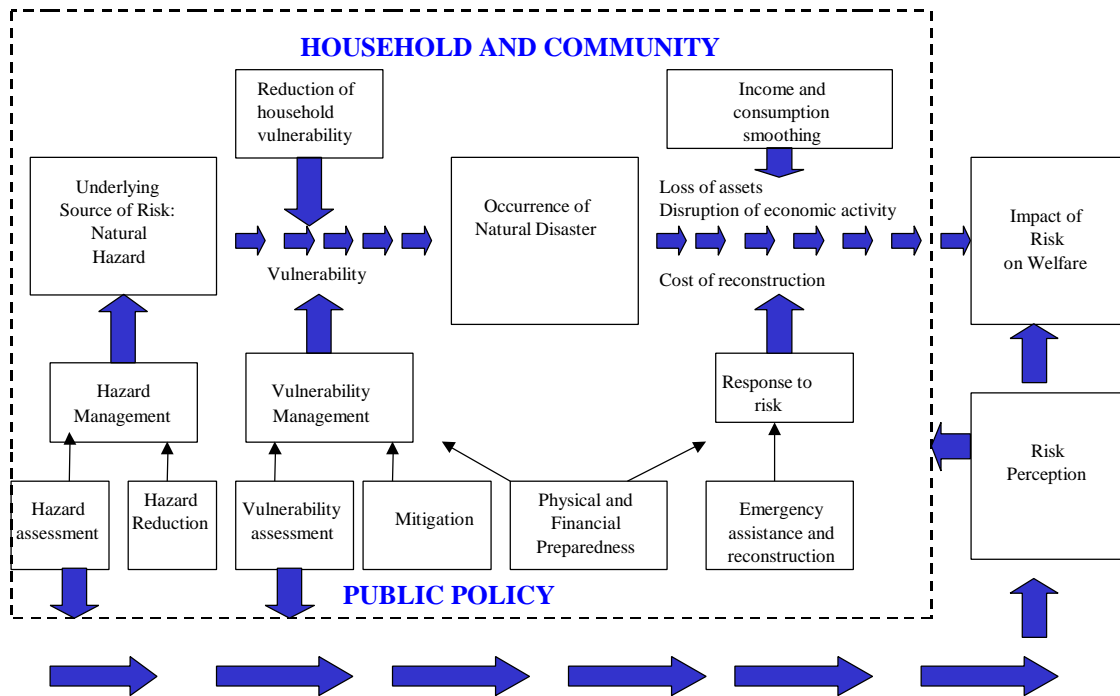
HOUSEHOLD AND COMMUNITY

Reduction of household vulnerability

Income and consumption smoothing

Underlying Source of Risk: Natural Hazard

Vulnerability

Occurrence of Natural Disaster

Loss of assets
Disruption of economic activity

Cost of reconstruction

Impact of Risk on Welfare

Hazard Management

Vulnerability Management

Response to risk

Risk Perception

Hazard assessment

Hazard Reduction

Vulnerability assessment

Mitigation

Physical and Financial Preparedness

Emergency assistance and reconstruction

PUBLIC POLICY